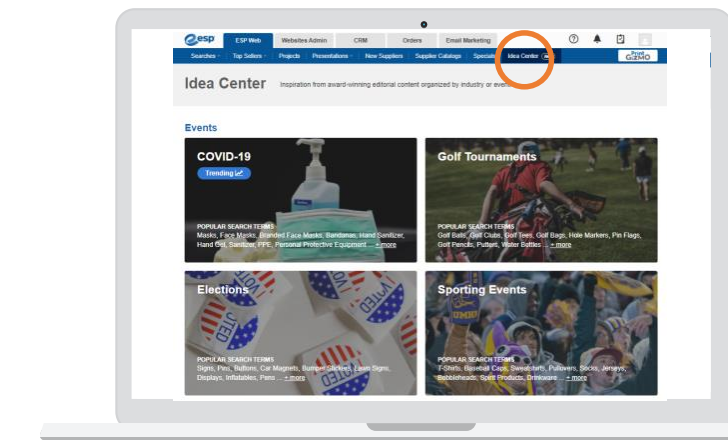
esp ESP Web Websites Admin CRM Orders Email Marketing

Searches Top Sellers Projects Presentations New Suppliers Supplier Catalogs Specials Idea Center

Print GIZMO

Idea Center

Inspiration from award-winning editorial content organized by industry or event

Events

COVID-19

Trending

POPULAR SEARCH TERMS
Masks, Face Masks, Branded Face Masks, Bandanas, Hand Sanitizer, Hand Gel, Sanitizer, PPE, Personal Protective Equipment ... + more

Golf Tournaments

POPULAR SEARCH TERMS
Golf Balls, Golf Clubs, Golf Tees, Golf Bags, Hole Markers, Pin Flags, Golf Pencils, Putters, Water Bottles ... + more

Elections

POPULAR SEARCH TERMS
Signs, Pins, Buttons, Car Magnets, Bumper Stickers, Lawn Signs, Displays, Inflatables, Pens ... + more

Sporting Events

POPULAR SEARCH TERMS
T-Shirts, Baseball Caps, Sweatshirts, Pullovers, Socks, Jerseys, Bobbleheads, Spirit Products, Drinkware ... + more